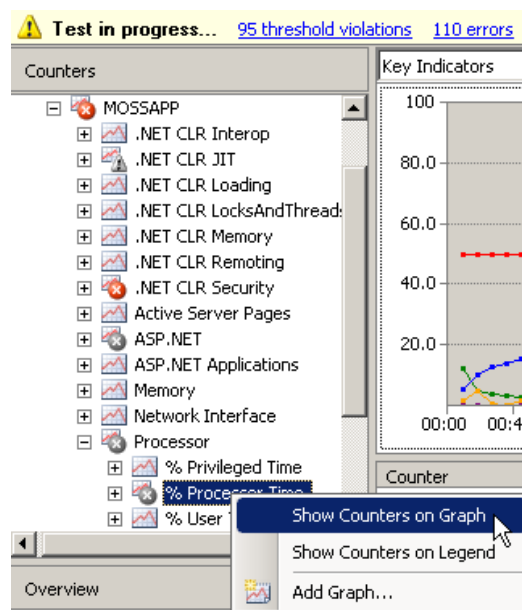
Test in progress... 95 threshold violations 110 errors

Counters

MOSSAPP
.NET CLR Interop
.NET CLR JIT
.NET CLR Loading
.NET CLR LocksAndThreads
.NET CLR Memory
.NET CLR Remoting
.NET CLR Security
Active Server Pages
ASP.NET
ASP.NET Applications
Memory
Network Interface
Processor
% Privileged Time
% Processor Time
% User

Overview

Key Indicators

100
80.0
60.0
40.0
20.0
00:00 00:4

Counter

Show Counters on Graph
Show Counters on Legend
Add Graph...